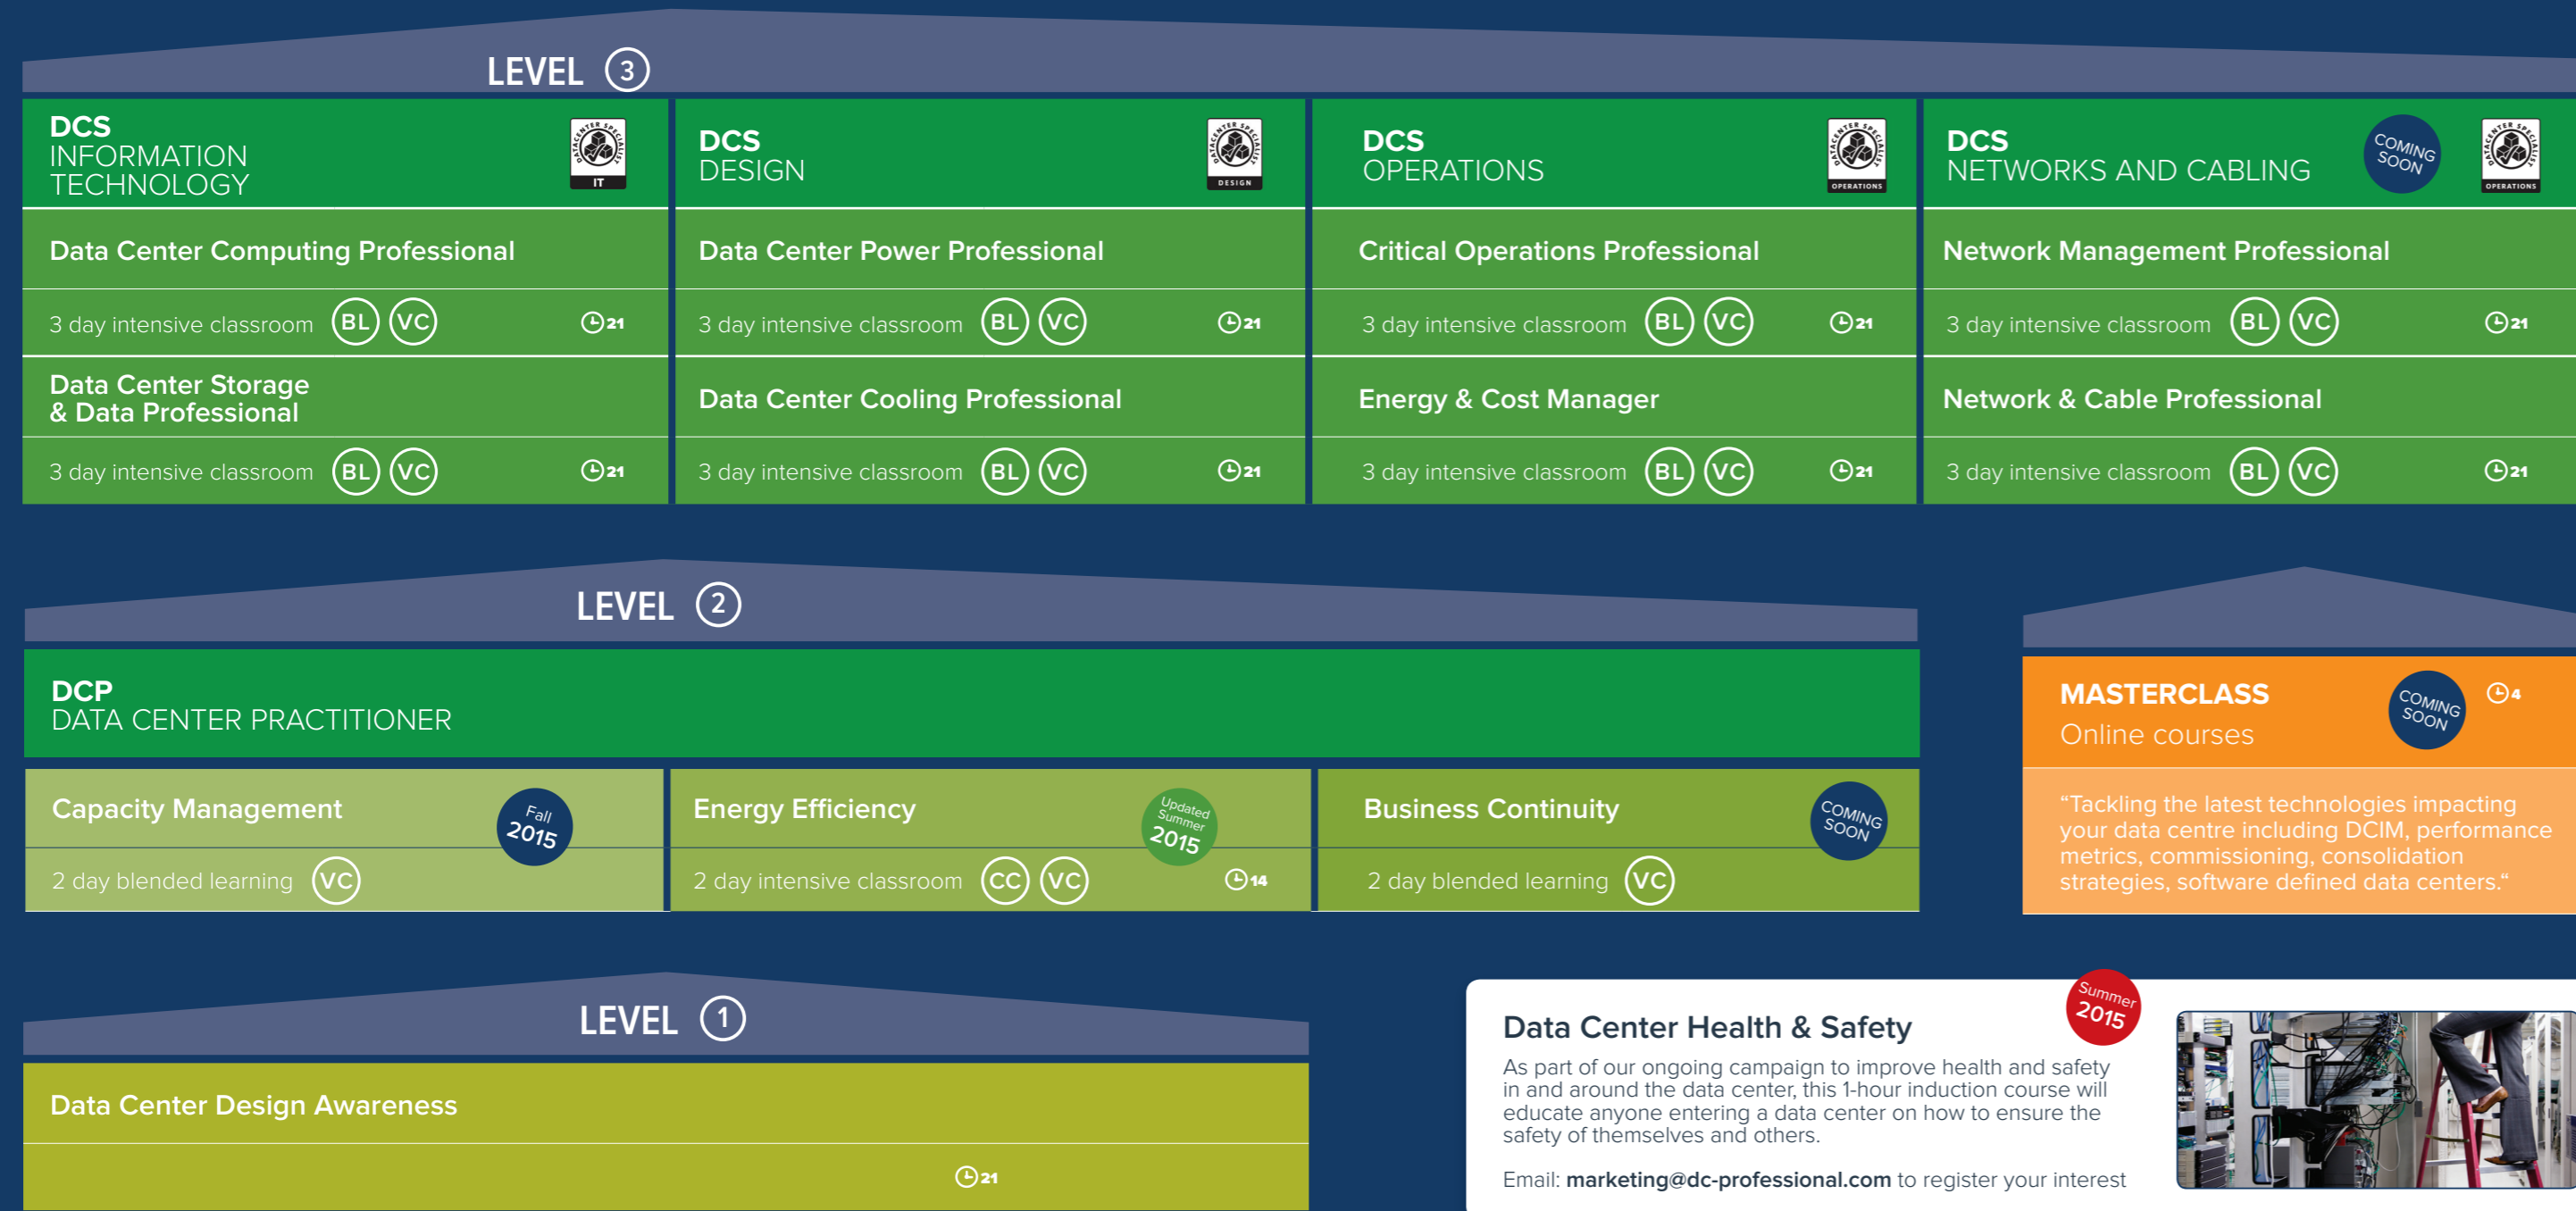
LEVEL 3

DCS
INFORMATION TECHNOLOGY

IT

Data Center Computing Professional

3 day intensive classroom BL VC 21

Data Center Storage & Data Professional

3 day intensive classroom BL VC 21

DCS
DESIGN

DESIGN

Data Center Power Professional

3 day intensive classroom BL VC 21

Data Center Cooling Professional

3 day intensive classroom BL VC 21

DCS
OPERATIONS

OPERATIONS

Critical Operations Professional

3 day intensive classroom BL VC 21

Energy & Cost Manager

3 day intensive classroom BL VC 21

DCS
NETWORKS AND CABLING

COMING SOON

OPERATIONS

Network Management Professional

3 day intensive classroom BL VC 21

Network & Cable Professional

3 day intensive classroom BL VC 21

LEVEL 2

DCP
DATA CENTER PRACTITIONER

Capacity Management

Fall 2015

2 day blended learning VC

Energy Efficiency

Updated Summer 2015

2 day intensive classroom CC VC 14

Business Continuity

COMING SOON

2 day blended learning VC

MASTERCLASS
Online courses

COMING SOON

4

“Tackling the latest technologies impacting your data centre including DCIM, performance metrics, commissioning, consolidation strategies, software defined data centers.“

LEVEL 1

Data Center Design Awareness

21

Data Center Health & Safety

Summer 2015

As part of our ongoing campaign to improve health and safety in and around the data center, this 1-hour induction course will educate anyone entering a data center on how to ensure the safety of themselves and others.

Email: marketing@dc-professional.com to register your interest